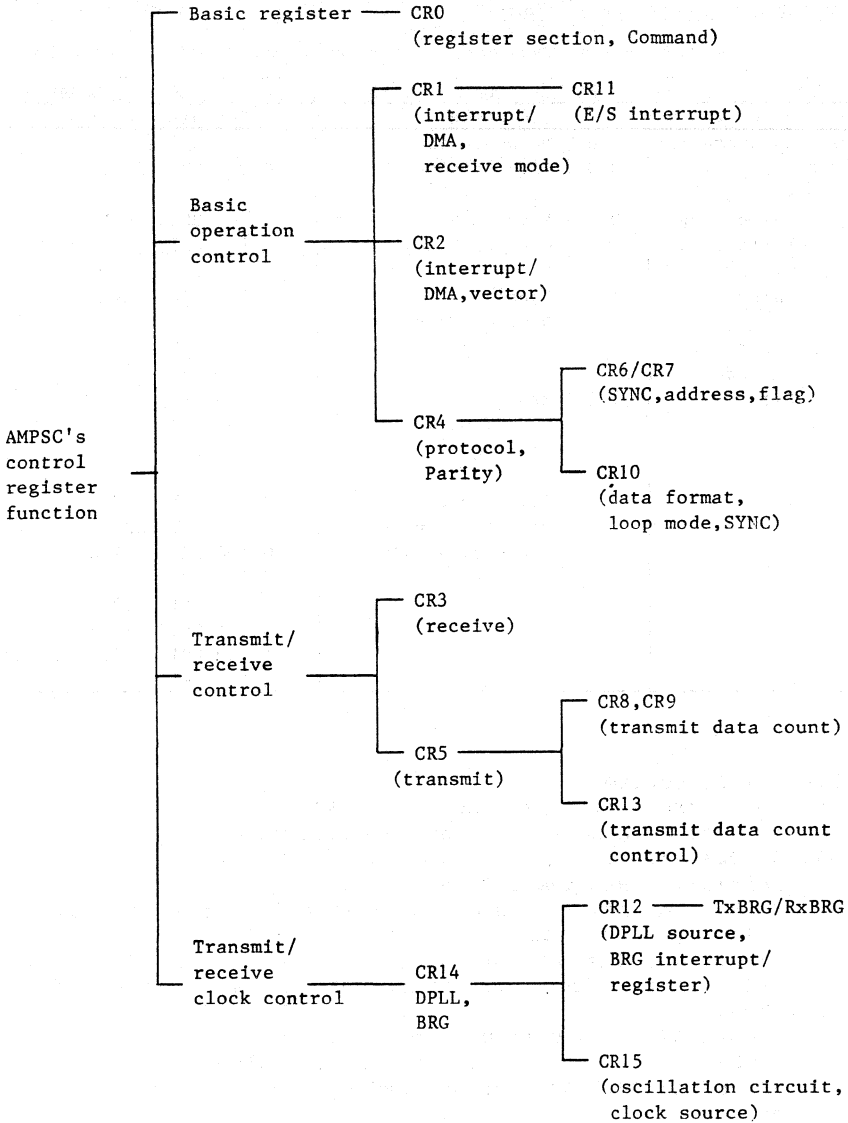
AMPSC's control register function

Basic register

CR0 (register section, Command)

Basic operation control

CR1 (interrupt/ DMA, receive mode)

CR11 (E/S interrupt)

CR2 (interrupt/ DMA, vector)

CR4 (protocol, Parity)

CR6/CR7 (SYNC, address, flag)

CR10 (data format, loop mode, SYNC)

Transmit/ receive control

CR3 (receive)

CR5 (transmit)

CR8, CR9 (transmit data count)

CR13 (transmit data count control)

Transmit/ receive clock control

CR14 DPLL, BRG

CR12 (DPLL source, BRG interrupt/ register)

TxBRG/RxBRG

CR15 (oscillation circuit, clock source)